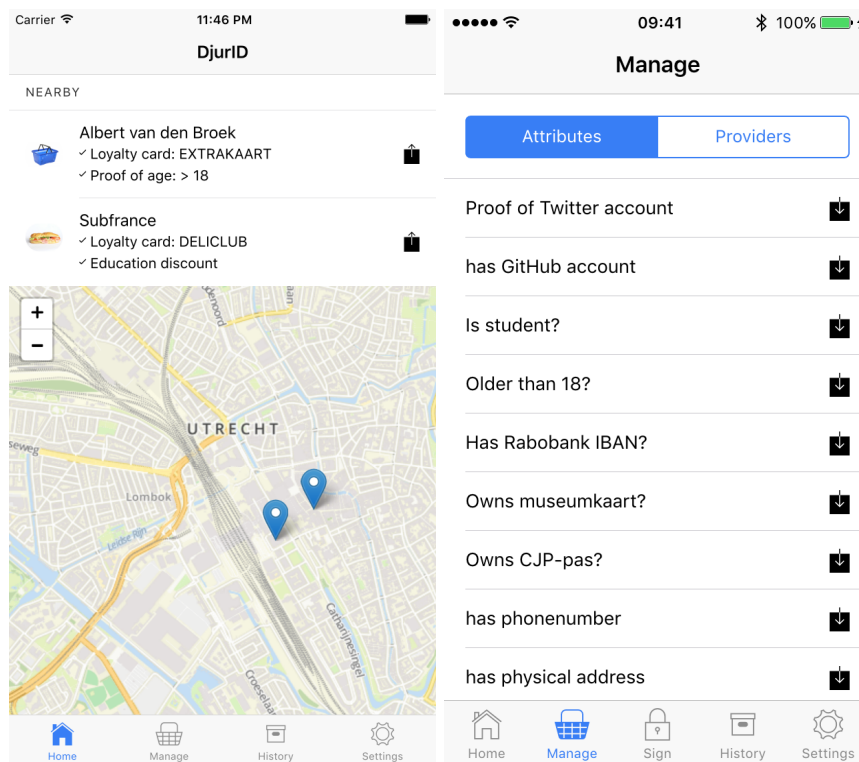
Carrier 11:46 PM

DjurID

NEARBY

Albert van den Broek
✓ Loyalty card: EXTRAKAART
✓ Proof of age: > 18

Subfrance
✓ Loyalty card: DELICLUB
✓ Education discount

+
−

UTRECHT
Lombok
Catharijnesingel
Croeselaan
seweg
Leidse Rijn

Home Manage History Settings

09:41 100%

Manage

Attributes Providers

Proof of Twitter account

has GitHub account

Is student?

Older than 18?

Has Rabobank IBAN?

Owns museumkaart?

Owns CJP-pas?

has phonenumber

has physical address

Home Manage Sign History Settings